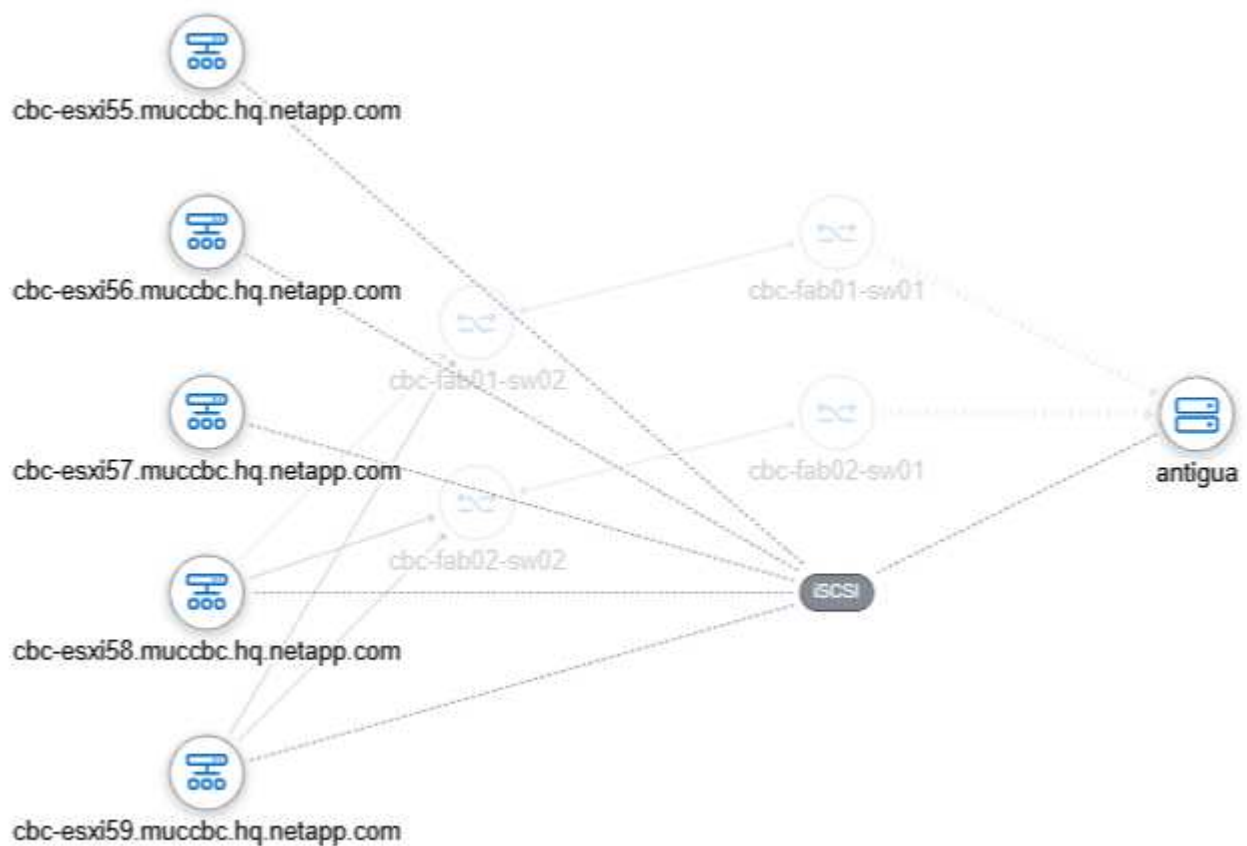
cbc-esxi55.muccbc.hq.netapp.com

cbc-esxi56.muccbc.hq.netapp.com

cbc-fab01-sw01

cbc-fab01-sw02

cbc-esxi57.muccbc.hq.netapp.com

cbc-fab02-sw01

antigua

cbc-fab02-sw02

iSCSI

cbc-esxi58.muccbc.hq.netapp.com

cbc-esxi59.muccbc.hq.netapp.com